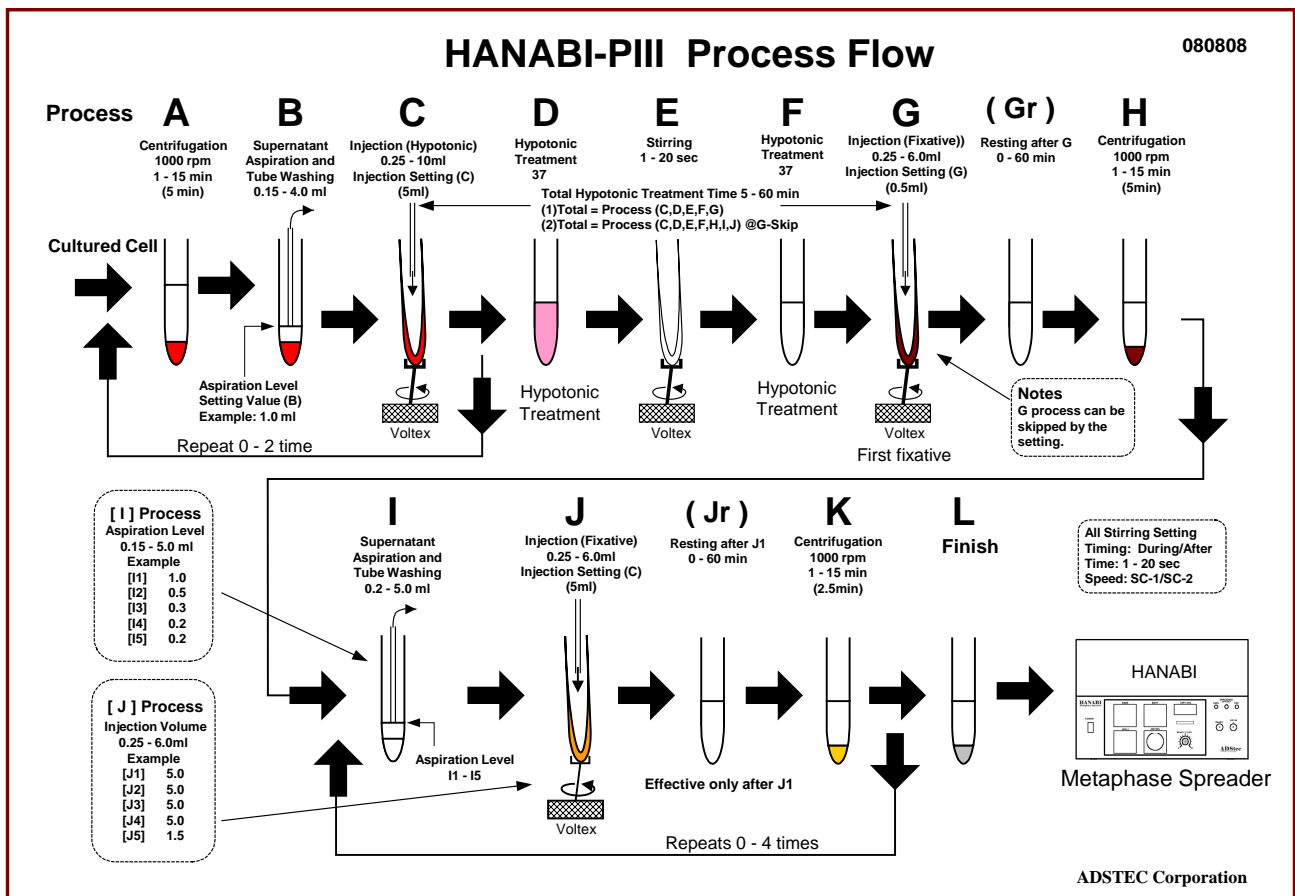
HANABI-PIII Process Flow

080808

Process

A
Centrifugation
1000 rpm
1 - 15 min
(5 min)

B
Supernatant Aspiration and Tube Washing
0.15 - 4.0 ml

C
Injection (Hypotonic)
0.25 - 10ml
Injection Setting (C)
(5ml)

D
Hypotonic Treatment
37

E
Stirring
1 - 20 sec

F
Hypotonic Treatment
37

G
Injection (Fixative))
0.25 - 6.0ml
Injection Setting (G)
(0.5ml)

( Gr )
Resting after G
0 - 60 min

H
Centrifugation
1000 rpm
1 - 15 min
(5min)

Total Hypotonic Treatment Time 5 - 60 min
(1)Total = Process (C,D,E,F,G)
(2)Total = Process (C,D,E,F,H,I,J) @G-Skip

Cultured Cell

Aspiration Level Setting Value (B)
Example: 1.0 ml

Voltex

Hypotonic Treatment

Voltex

Hypotonic Treatment

Voltex
First fixative

Notes
G process can be skipped by the setting.

Repeat 0 - 2 time

[ I ] Process
Aspiration Level
0.15 - 5.0 ml
Example
[I1] 1.0
[I2] 0.5
[I3] 0.3
[I4] 0.2
[I5] 0.2

I
Supernatant Aspiration and Tube Washing
0.2 - 5.0 ml

J
Injection (Fixative)
0.25 - 6.0ml
Injection Setting (C)
(5ml)

( Jr )
Resting after J1
0 - 60 min

K
Centrifugation
1000 rpm
1 - 15 min
(2.5min)

L
Finish

All Stirring Setting
Timing: During/After
Time: 1 - 20 sec
Speed: SC-1/SC-2

[ J ] Process
Injection Volume
0.25 - 6.0ml
Example
[J1] 5.0
[J2] 5.0
[J3] 5.0
[J4] 5.0
[J5] 1.5

Aspiration Level
I1 - I5

Voltex

Effective only after J1

HANABI

Metaphase Spreader

Repeats 0 - 4 times

ADSTEC Corporation